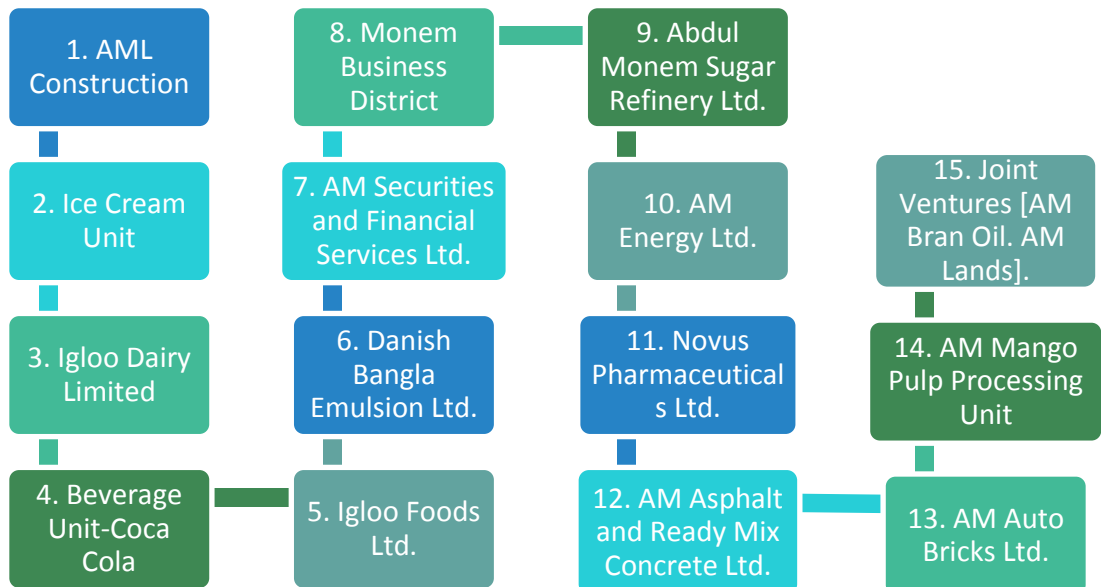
1. AML Construction

2. Ice Cream Unit

3. Igloo Dairy Limited

4. Beverage Unit-Coca Cola

5. Igloo Foods Ltd.

6. Danish Bangla Emulsion Ltd.

7. AM Securities and Financial Services Ltd.

8. Monem Business District

9. Abdul Monem Sugar Refinery Ltd.

10. AM Energy Ltd.

11. Novus Pharmaceuticals Ltd.

12. AM Asphalt and Ready Mix Concrete Ltd.

13. AM Auto Bricks Ltd.

14. AM Mango Pulp Processing Unit

15. Joint Ventures [AM Bran Oil. AM Lands].